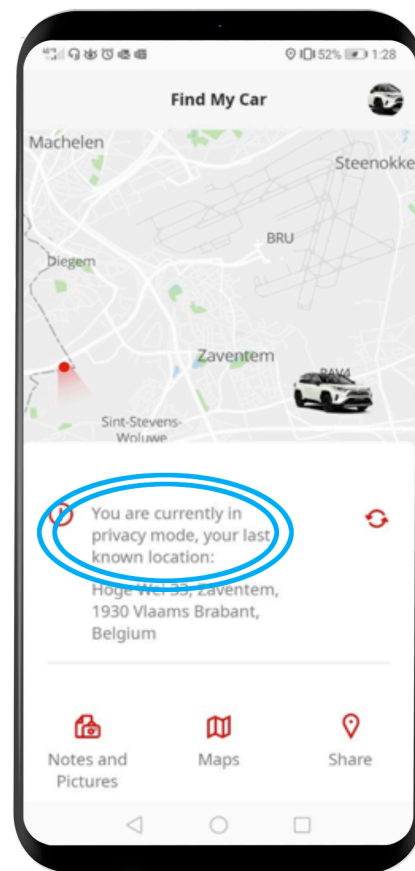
52% 1:28

Find My Car

Machelen

Steenokke

BRU

Diegem

Zaventem

RAV4

Sint-Stevens-Woluwe

You are currently in privacy mode, your last known location:

Hoge Wei 33, Zaventem, 1930 Vlaams Brabant, Belgium

Notes and Pictures

Maps

Share